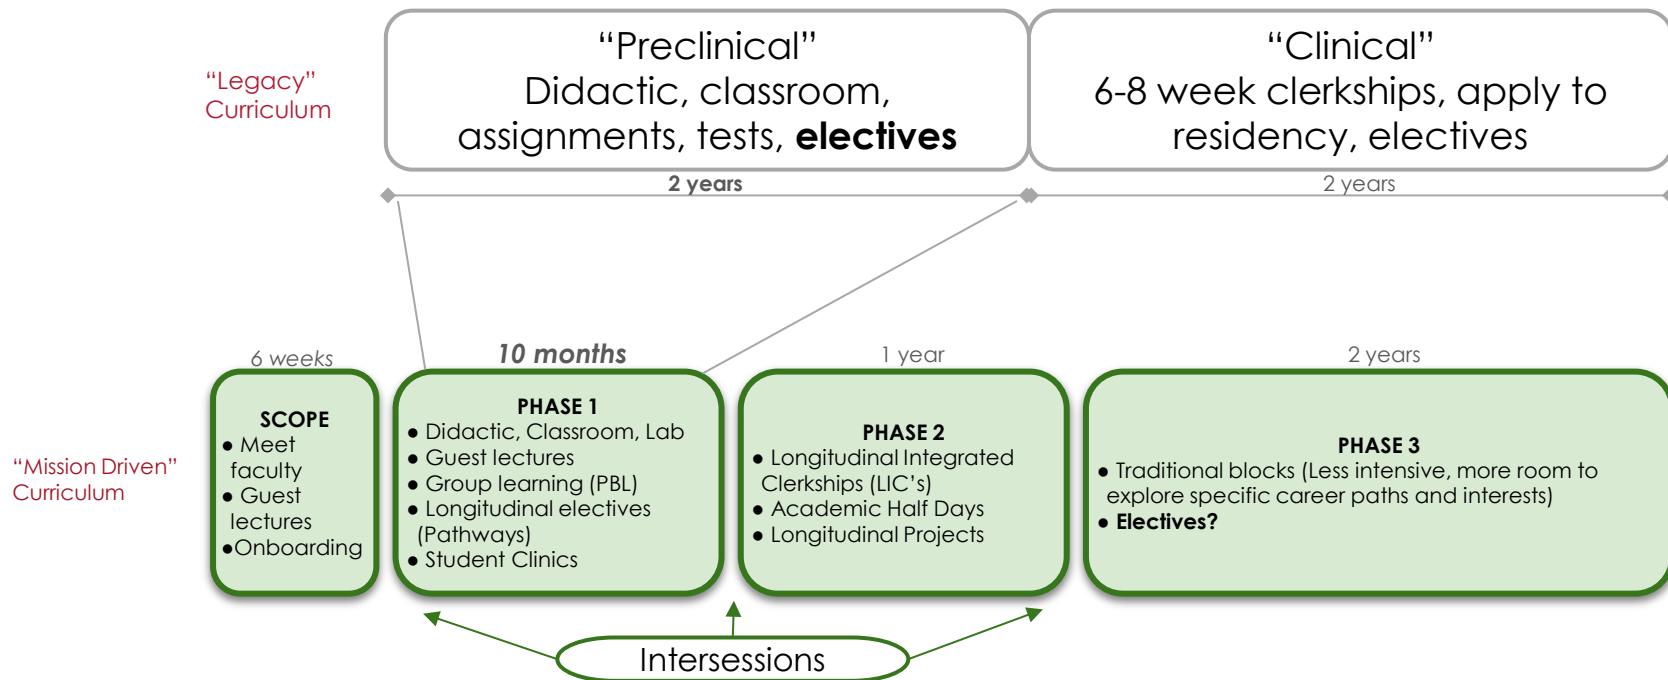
"Legacy" Curriculum

"Preclinical"
Didactic, classroom, assignments, tests, **electives**

"Clinical"
6-8 week clerkships, apply to residency, electives

2 years

2 years

"Mission Driven" Curriculum

6 weeks

SCOPE
• Meet faculty
• Guest lectures
•Onboarding

10 months

PHASE 1
• Didactic, Classroom, Lab
• Guest lectures
• Group learning (PBL)
• Longitudinal electives (Pathways)
• Student Clinics

1 year

PHASE 2
• Longitudinal Integrated Clerkships (LIC's)
• Academic Half Days
• Longitudinal Projects

2 years

PHASE 3
• Traditional blocks (Less intensive, more room to explore specific career paths and interests)
• **Electives?**

Intersessions